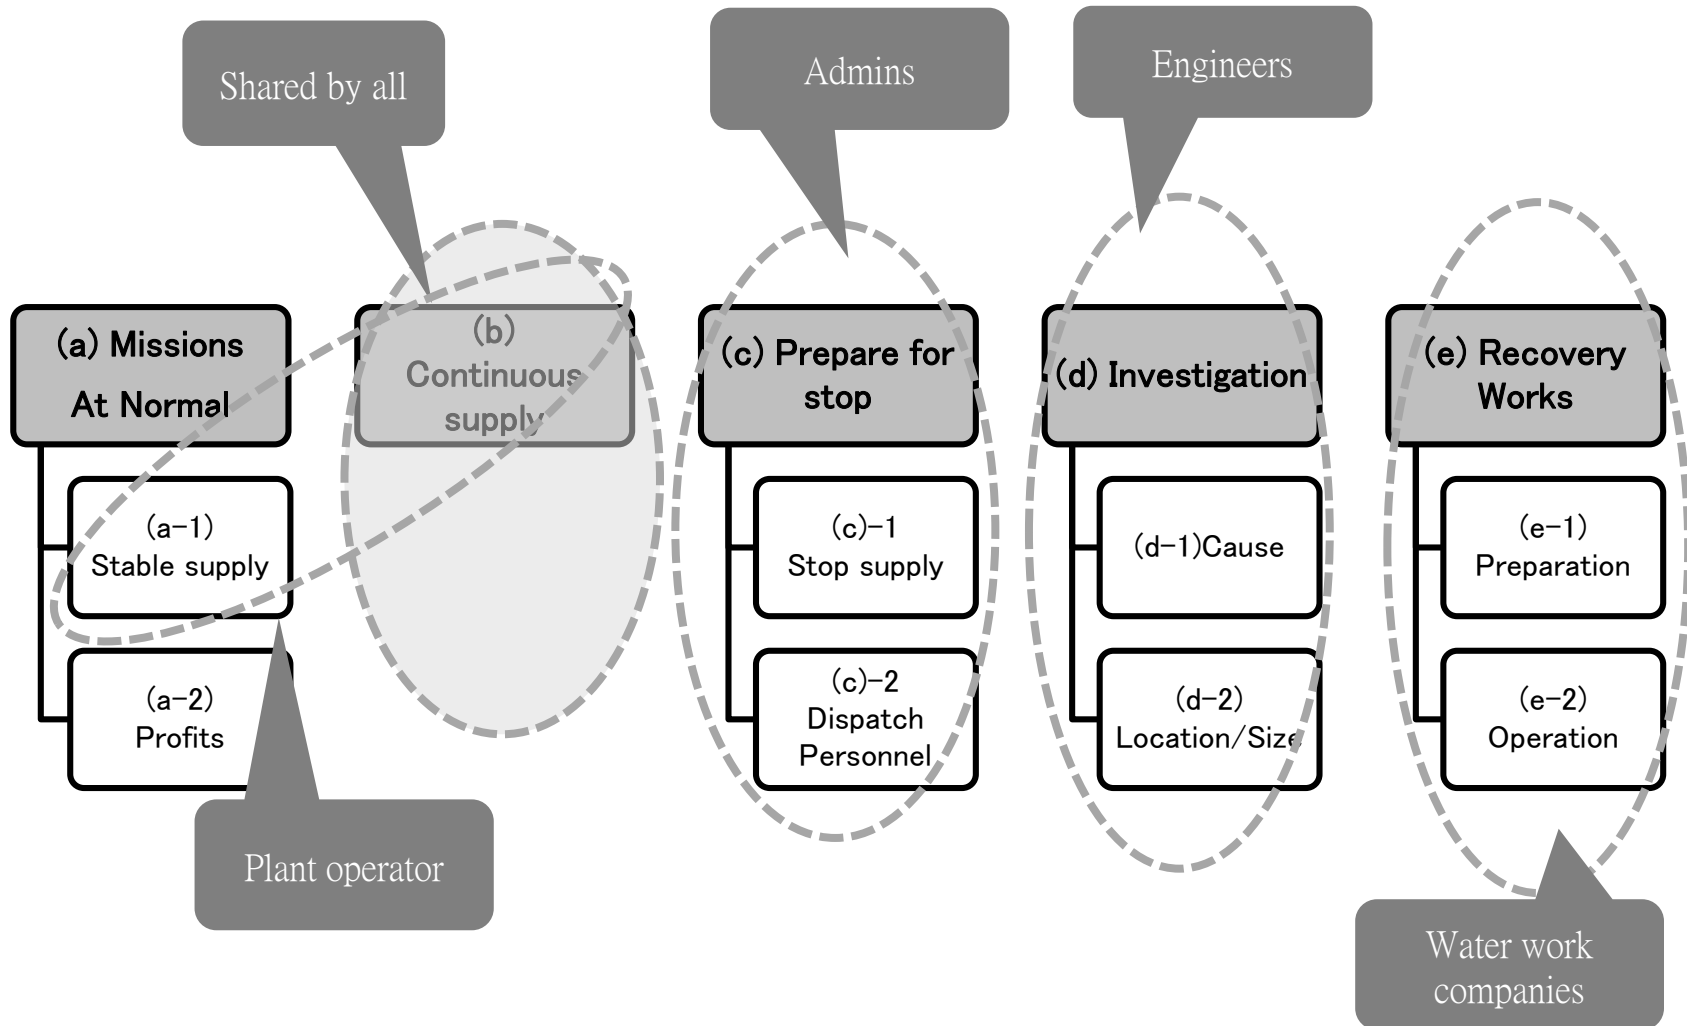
Shared by all

Admins

Engineers

(a) Missions At Normal

(a-1) Stable supply

(a-2) Profits

(b) Continuous supply

(c) Prepare for stop

(c)-1 Stop supply

(c)-2 Dispatch Personnel

(d) Investigation

(d-1)Cause

(d-2) Location/Size

(e) Recovery Works

(e-1) Preparation

(e-2) Operation

Plant operator

Water work companies